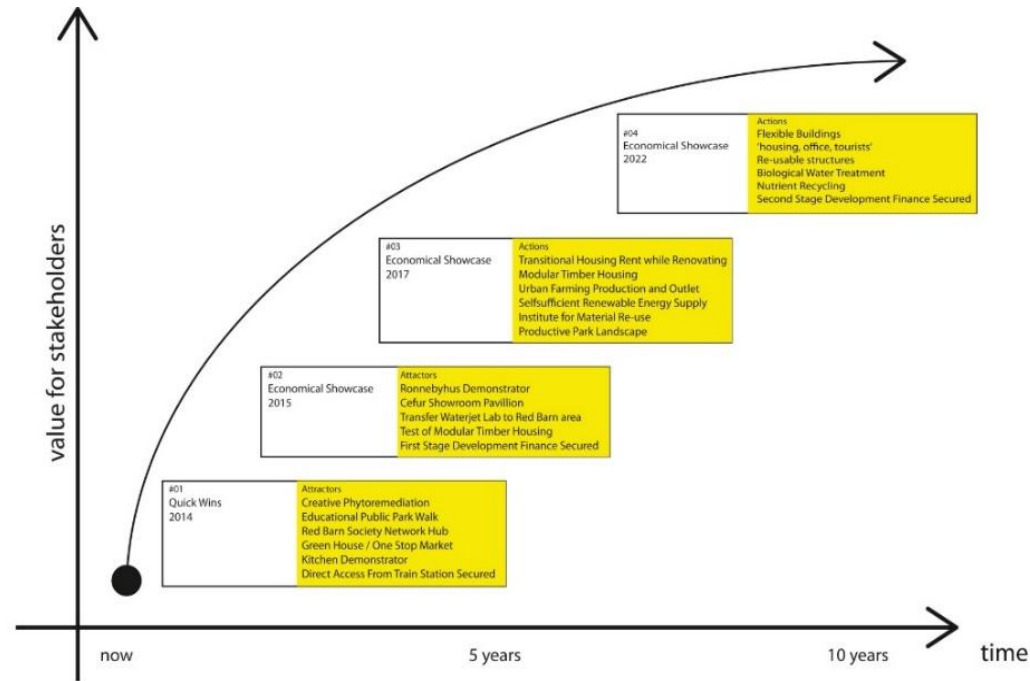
#04
Economical Showcase
2022

Actions
Flexible Buildings
'housing, office, tourists'
Re-usable structures
Biological Water Treatment
Nutrient Recycling
Second Stage Development Finance Secured

#03
Economical Showcase
2017

Actions
Transitional Housing Rent while Renovating
Modular Timber Housing
Urban Farming Production and Outlet
Selfsufficient Renewable Energy Supply
Institute for Material Re-use
Productive Park Landscape

#02
Economical Showcase
2015

Attactors
Ronnebyhus Demonstrator
Cefur Showroom Pavillion
Transfer Waterjet Lab to Red Barn area
Test of Modular Timber Housing
First Stage Development Finance Secured

#01
Quick Wins
2014

Attractors
Creative Phytoremediation
Educational Public Park Walk
Red Barn Society Network Hub
Green House / One Stop Market
Kitchen Demonstrator
Direct Access From Train Station Secured

value for stakeholders

now
5 years
10 years
time